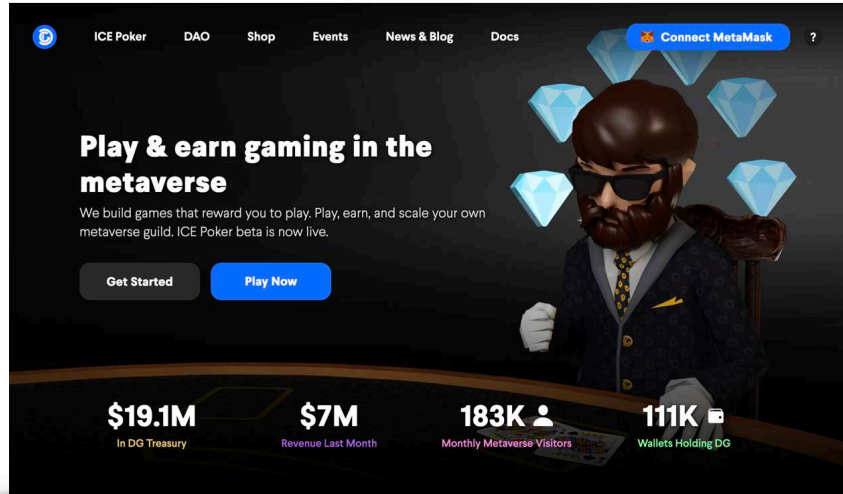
ICE Poker DAO Shop Events News & Blog Docs

Connect MetaMask ?

Play & earn gaming in the metaverse

We build games that reward you to play. Play, earn, and scale your own metaverse guild. ICE Poker beta is now live.

Get Started

Play Now

$19.1M
In DG Treasury

$7M
Revenue Last Month

183K
Monthly Metaverse Visitors

111K
Wallets Holding DG